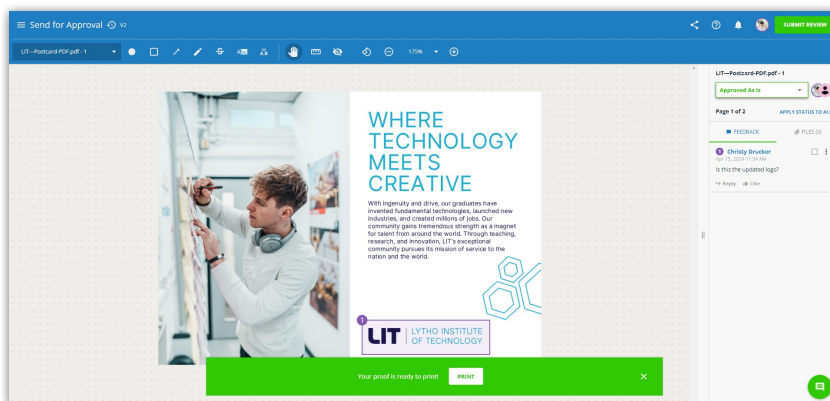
Send for Approval V2

SUBMIT REVIEW

LIT—Postcard-PDF.pdf - 1

175%

WHERE TECHNOLOGY MEETS CREATIVE

With ingenuity and drive, our graduates have invented fundamental technologies, launched new industries, and created millions of jobs. Our community gains tremendous strength as a magnet for talent from around the world. Through teaching, research, and innovation, LIT's exceptional community pursues its mission of service to the nation and the world.

1

LIT | LYTHO INSTITUTE OF TECHNOLOGY

Your proof is ready to print!

PRINT

LIT—Postcard-PDF.pdf - 1

Approved As Is

Page 1 of 2

APPLY STATUS TO AL

FEEDBACK

FILES (0)

1 Christy Drucker

Apr 15, 2024 11:54 AM

Is this the updated logo?

Reply Like